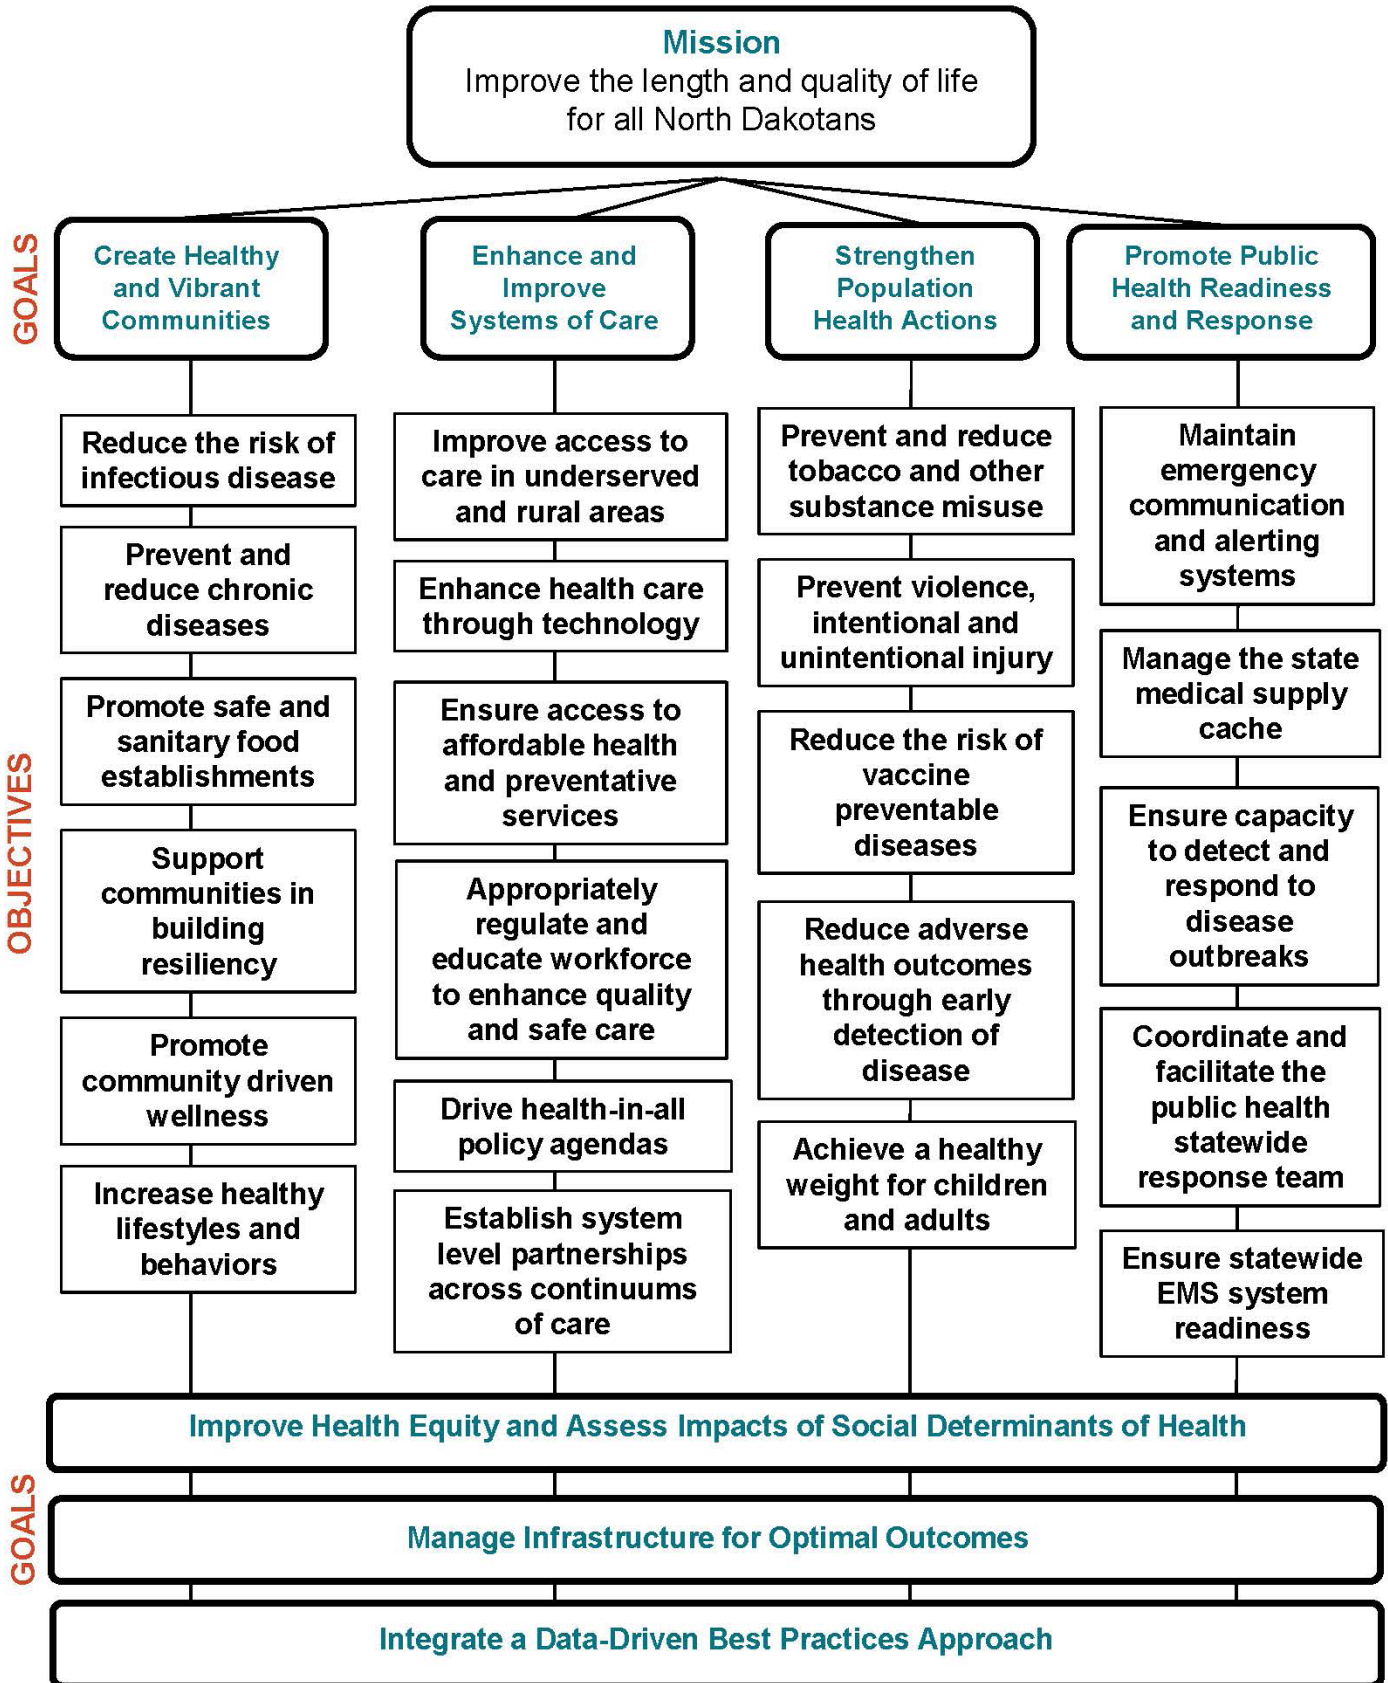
Mission
Improve the length and quality of life for all North Dakotans

GOALS

Create Healthy and Vibrant Communities

Enhance and Improve Systems of Care

Strengthen Population Health Actions

Promote Public Health Readiness and Response

OBJECTIVES

Reduce the risk of infectious disease

Prevent and reduce chronic diseases

Promote safe and sanitary food establishments

Support communities in building resiliency

Promote community driven wellness

Increase healthy lifestyles and behaviors

Improve access to care in underserved and rural areas

Enhance health care through technology

Ensure access to affordable health and preventative services

Appropriately regulate and educate workforce to enhance quality and safe care

Drive health-in-all policy agendas

Establish system level partnerships across continuums of care

Prevent and reduce tobacco and other substance misuse

Prevent violence, intentional and unintentional injury

Reduce the risk of vaccine preventable diseases

Reduce adverse health outcomes through early detection of disease

Achieve a healthy weight for children and adults

Maintain emergency communication and alerting systems

Manage the state medical supply cache

Ensure capacity to detect and respond to disease outbreaks

Coordinate and facilitate the public health statewide response team

Ensure statewide EMS system readiness

GOALS

Improve Health Equity and Assess Impacts of Social Determinants of Health

Manage Infrastructure for Optimal Outcomes

Integrate a Data-Driven Best Practices Approach